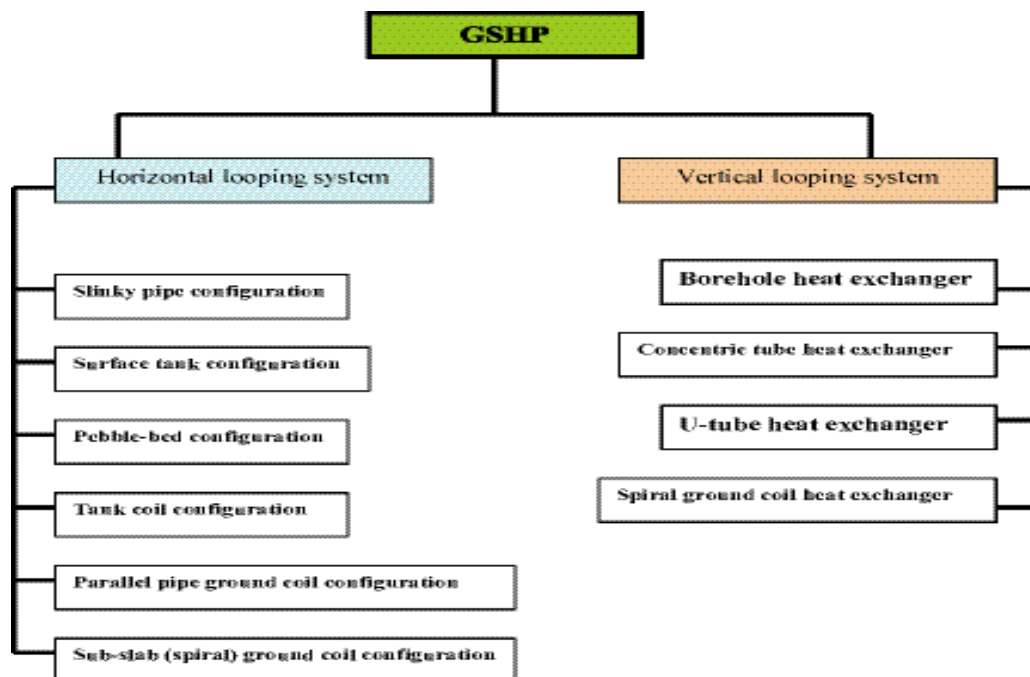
GSHP

Horizontal looping system

Slinky pipe configuration

Surface tank configuration

Pebble-bed configuration

Tank coil configuration

Parallel pipe ground coil configuration

Sub-slab (spiral) ground coil configuration

Vertical looping system

Borehole heat exchanger

Concentric tube heat exchanger

U-tube heat exchanger

Spiral ground coil heat exchanger